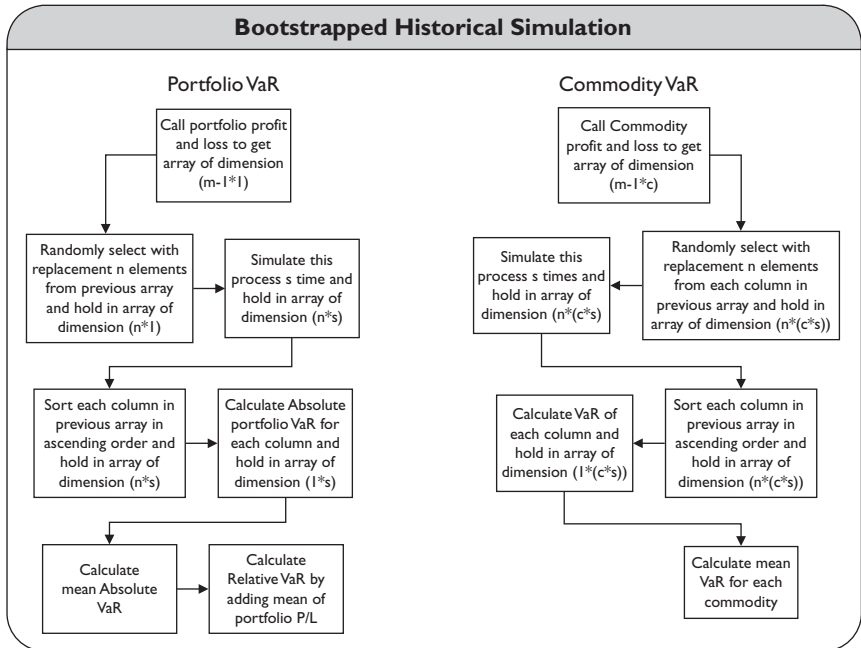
Bootstrapped Historical Simulation

Portfolio VaR

Call portfolio profit and loss to get array of dimension (m-1*1)

Randomly select with replacement n elements from previous array and hold in array of dimension (n*1)

Simulate this process s time and hold in array of dimension (n*s)

Sort each column in previous array in ascending order and hold in array of dimension (n*s)

Calculate Absolute portfolio VaR for each column and hold in array of dimension (1*s)

Calculate mean Absolute VaR

Calculate Relative VaR by adding mean of portfolio P/L

Commodity VaR

Call Commodity profit and loss to get array of dimension (m-1*c)

Randomly select with replacement n elements from each column in previous array and hold in array of dimension (n*(c*s))

Simulate this process s times and hold in array of dimension (n*(c*s)

Sort each column in previous array in ascending order and hold in array of dimension (n*(c*s))

Calculate VaR of each column and hold in array of dimension (1*(c*s))

Calculate mean VaR for each commodity